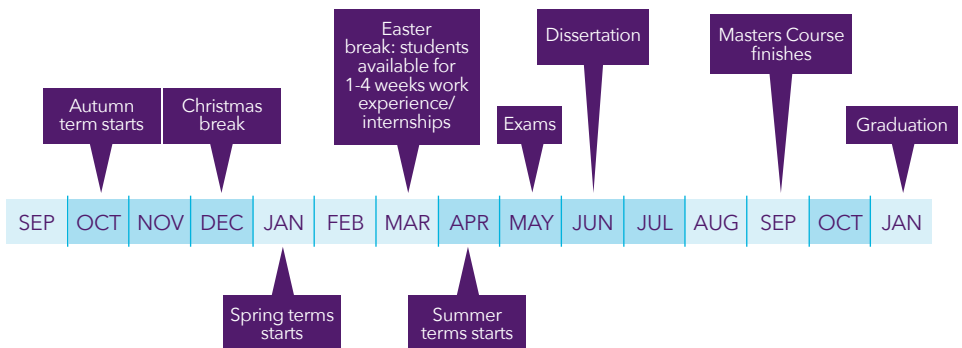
Autumn term starts

Christmas break

Easter break: students available for 1-4 weeks work experience/ internships

Exams

Dissertation

Masters Course finishes

Graduation

| SEP | OCT | NOV | DEC | JAN | FEB | MAR | APR | MAY | JUN | JUL | AUG | SEP | OCT | JAN |
|---|---|---|---|---|---|---|---|---|---|---|---|---|---|---|

Spring terms starts

Summer terms starts